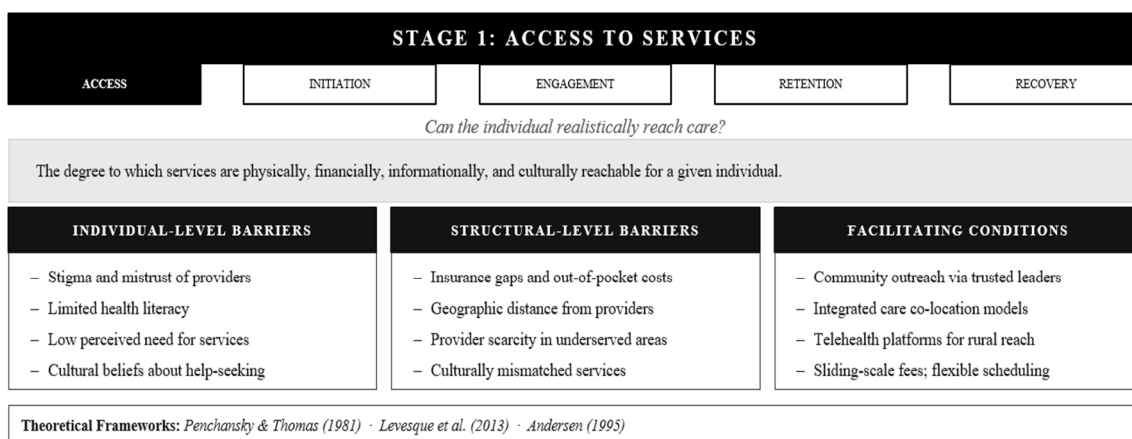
STAGE 1: ACCESS TO SERVICES

ACCESS | INITIATION | ENGAGEMENT | RETENTION | RECOVERY

Can the individual realistically reach care?

The degree to which services are physically, financially, informationally, and culturally reachable for a given individual.

INDIVIDUAL-LEVEL BARRIERS

– Stigma and mistrust of providers
– Limited health literacy
– Low perceived need for services
– Cultural beliefs about help-seeking

STRUCTURAL-LEVEL BARRIERS

– Insurance gaps and out-of-pocket costs
– Geographic distance from providers
– Provider scarcity in underserved areas
– Culturally mismatched services

FACILITATING CONDITIONS

– Community outreach via trusted leaders
– Integrated care co-location models
– Telehealth platforms for rural reach
– Sliding-scale fees; flexible scheduling

Theoretical Frameworks: Penchansky & Thomas (1981) · Levesque et al. (2013) · Andersen (1995)